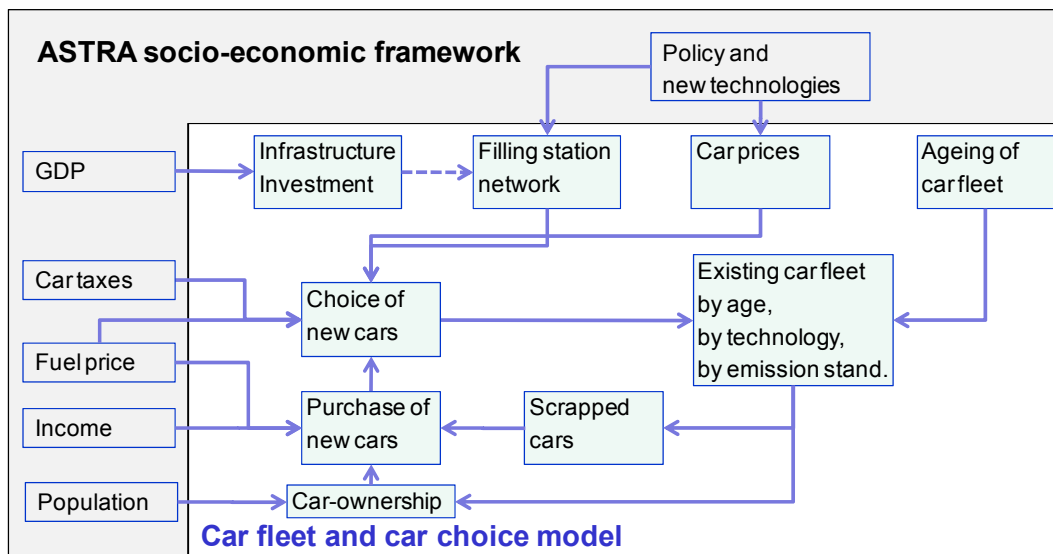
ASTRA socio-economic framework

Policy and new technologies

GDP

Infrastructure Investment

Filling station network

Car prices

Ageing of car fleet

Car taxes

Choice of new cars

Existing car fleet by age, by technology, by emission stand.

Fuel price

Income

Purchase of new cars

Scrapped cars

Population

Car-ownership

Car fleet and car choice model